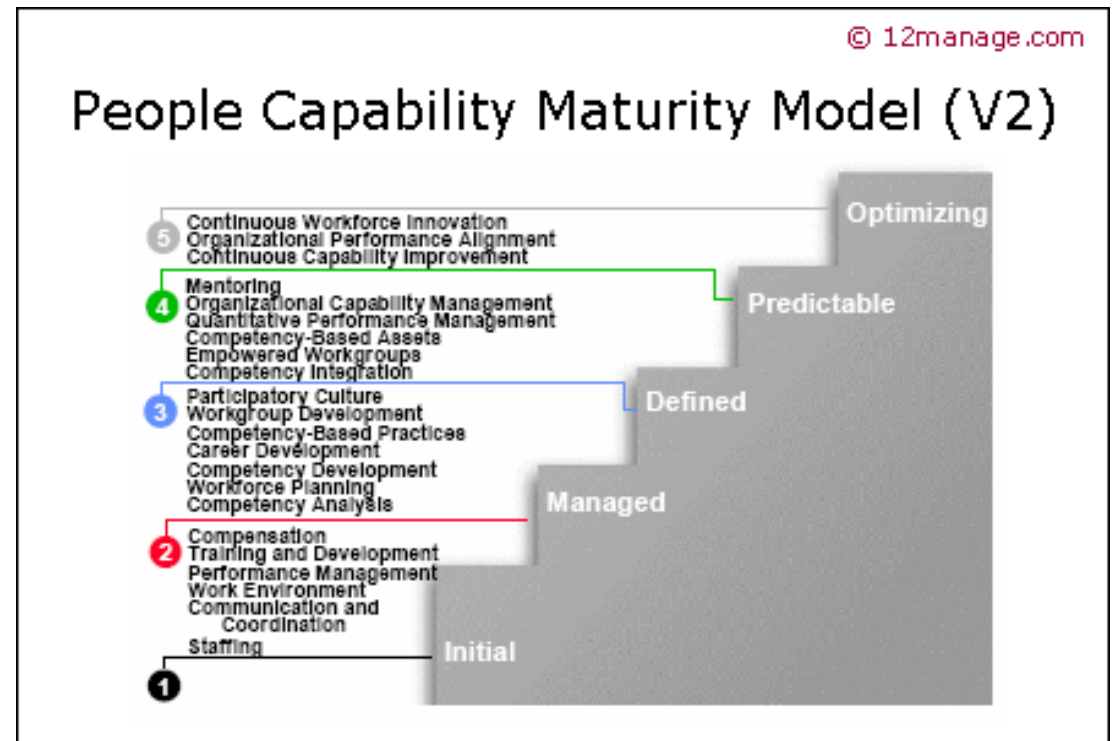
© 12manage.com

People Capability Maturity Model (V2)

5 Continuous Workforce Innovation
Organizational Performance Alignment
Continuous Capability Improvement

Optimizing

4 Mentoring
Organizational Capability Management
Quantitative Performance Management
Competency-Based Assets
Empowered Workgroups
Competency Integration

Predictable

3 Participatory Culture
Workgroup Development
Competency-Based Practices
Career Development
Competency Development
Workforce Planning
Competency Analysis

Defined

2 Compensation
Training and Development
Performance Management
Work Environment
Communication and Coordination

Managed

Staffing

1

Initial